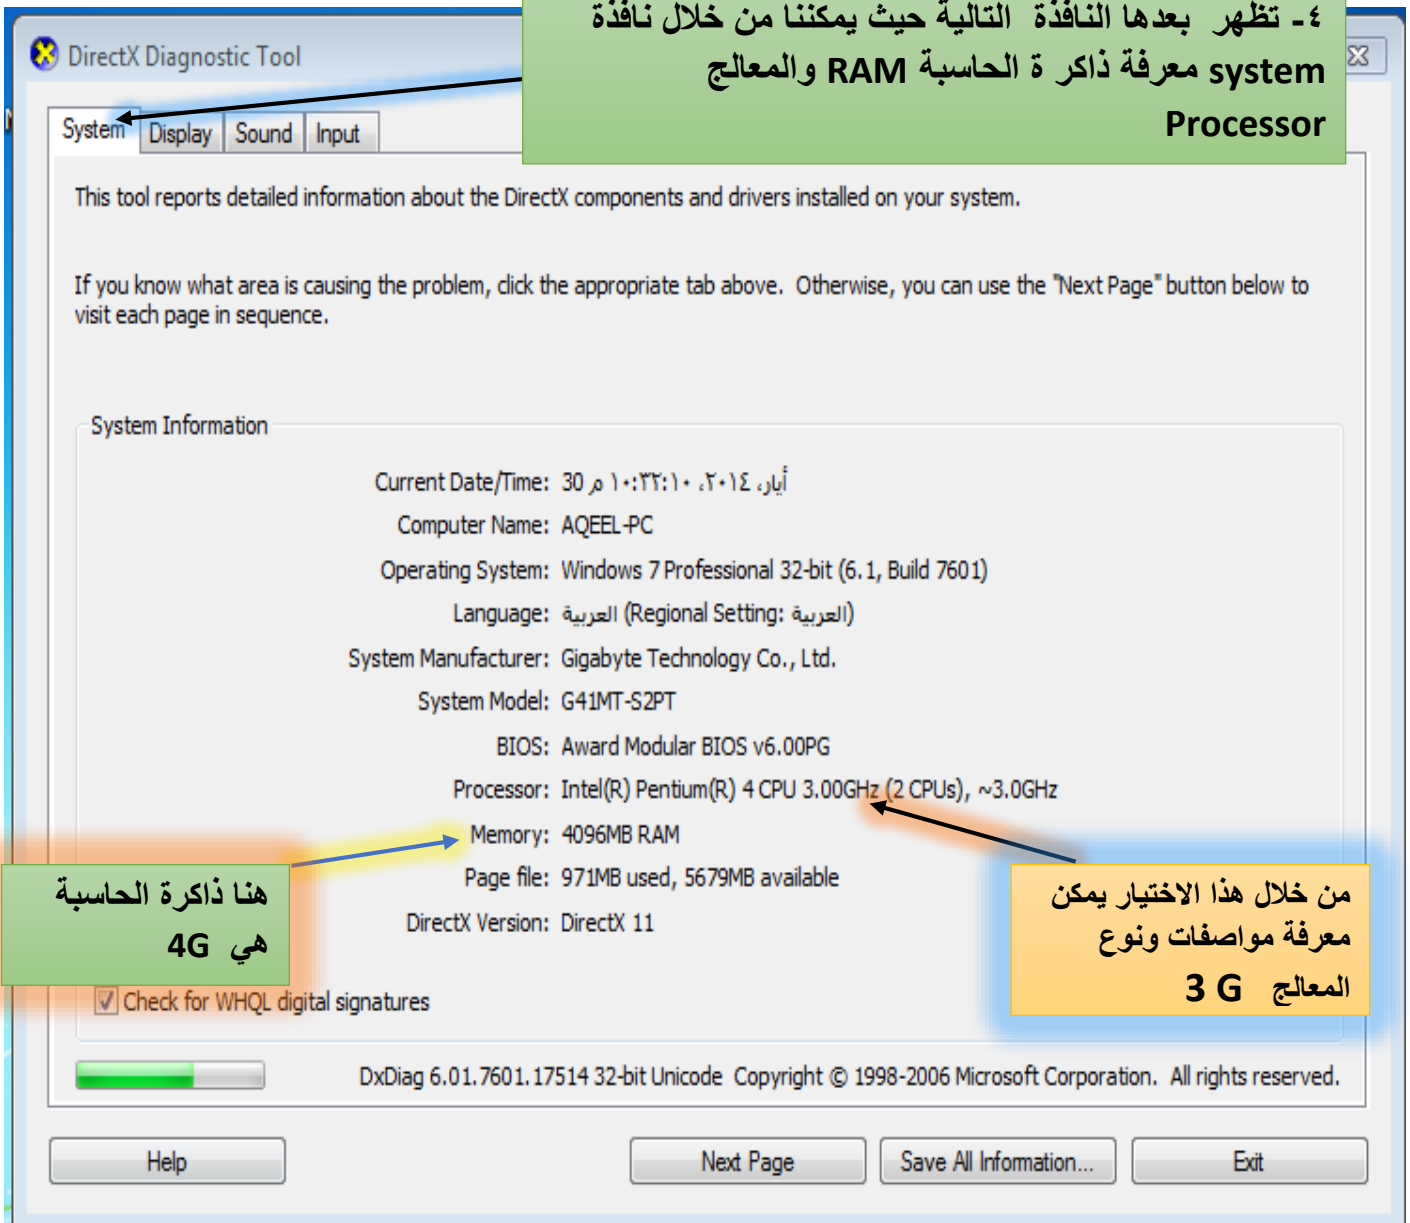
DirectX Diagnostic Tool

٤- تظهر بعدها النافذة التالية حيث يمكننا من خلال نافذة system معرفة ذاكر ة الحاسبة RAM والمعالج Processor

System | Display | Sound | Input

This tool reports detailed information about the DirectX components and drivers installed on your system.

If you know what area is causing the problem, click the appropriate tab above. Otherwise, you can use the "Next Page" button below to visit each page in sequence.

System Information

Current Date/Time: 30 أيار، ٢٠١٤، ١٠:٣٢:١٠ م

Computer Name: AQEEL-PC

Operating System: Windows 7 Professional 32-bit (6.1, Build 7601)

Language: العربية (Regional Setting: العربية)

System Manufacturer: Gigabyte Technology Co., Ltd.

System Model: G41MT-S2PT

BIOS: Award Modular BIOS v6.00PG

Processor: Intel(R) Pentium(R) 4 CPU 3.00GHz (2 CPUs), ~3.0GHz

Memory: 4096MB RAM

Page file: 971MB used, 5679MB available

DirectX Version: DirectX 11

هنا ذاكرة الحاسبة هي 4G

من خلال هذا الاختيار يمكن معرفة مواصفات ونوع المعالج 3 G

Check for WHQL digital signatures

DxDiag 6.01.7601.17514 32-bit Unicode Copyright © 1998-2006 Microsoft Corporation. All rights reserved.

Help | Next Page | Save All Information... | Exit